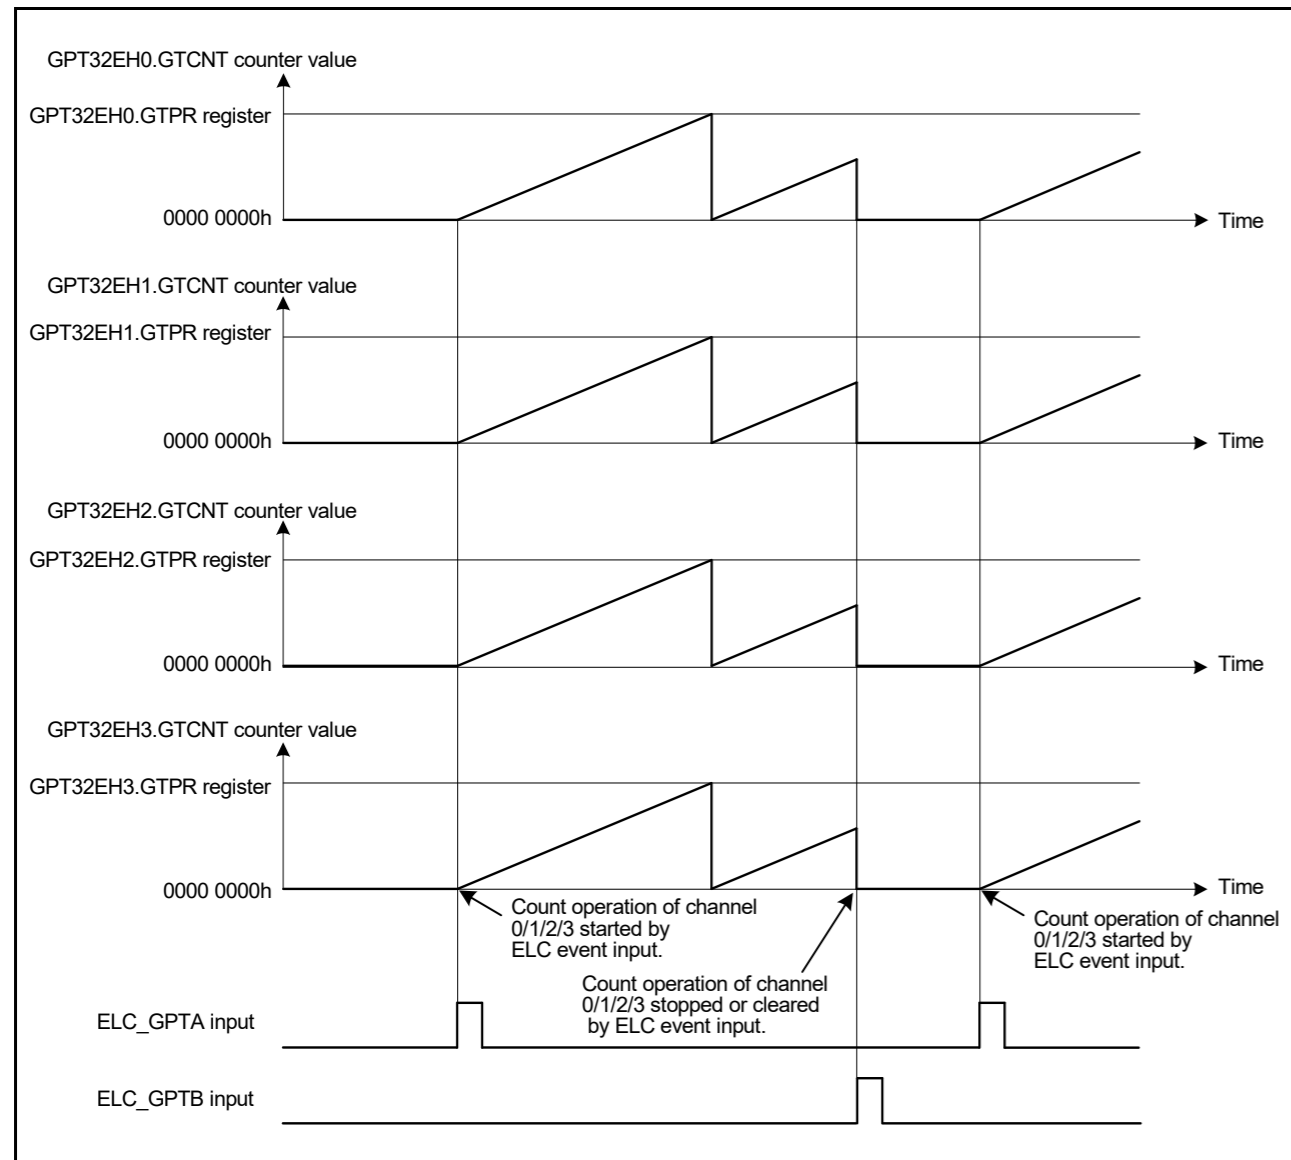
GPT32EH0.GTCNT counter value

GPT32EH0.GTPR register

0000 0000h

Time

GPT32EH1.GTCNT counter value

GPT32EH1.GTPR register

0000 0000h

Time

GPT32EH2.GTCNT counter value

GPT32EH2.GTPR register

0000 0000h

Time

GPT32EH3.GTCNT counter value

GPT32EH3.GTPR register

0000 0000h

Time

Count operation of channel 0/1/2/3 started by ELC event input.

Count operation of channel 0/1/2/3 stopped or cleared by ELC event input.

Count operation of channel 0/1/2/3 started by ELC event input.

ELC_GPTA input

ELC_GPTB input